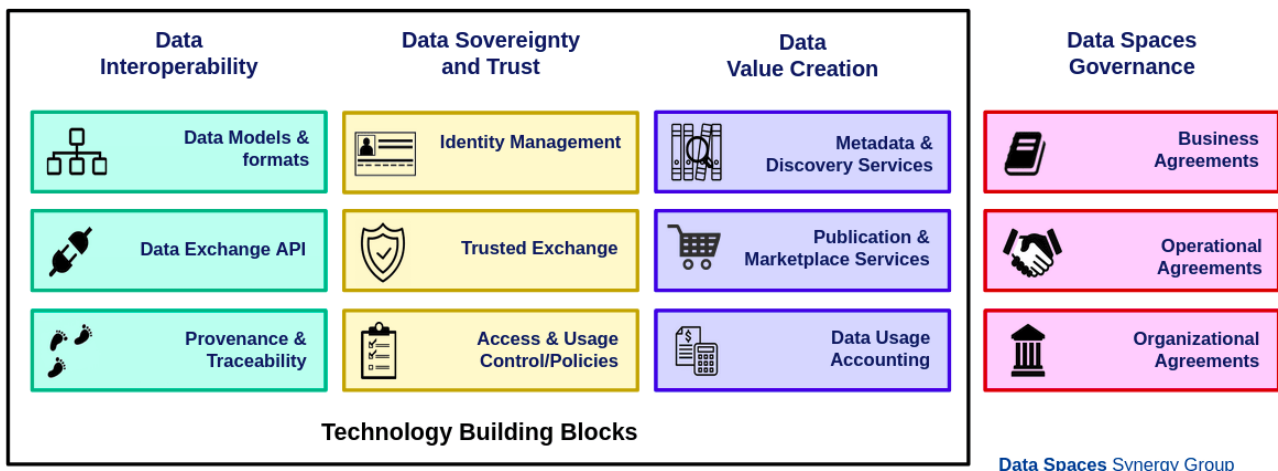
Data Interoperability

Data Models & formats

Data Exchange API

Provenance & Traceability

Data Sovereignty and Trust

Identity Management

Trusted Exchange

Access & Usage Control/Policies

Data Value Creation

Metadata & Discovery Services

Publication & Marketplace Services

Data Usage Accounting

Technology Building Blocks

Data Spaces Governance

Business Agreements

Operational Agreements

Organizational Agreements

Data Spaces Synergy Group